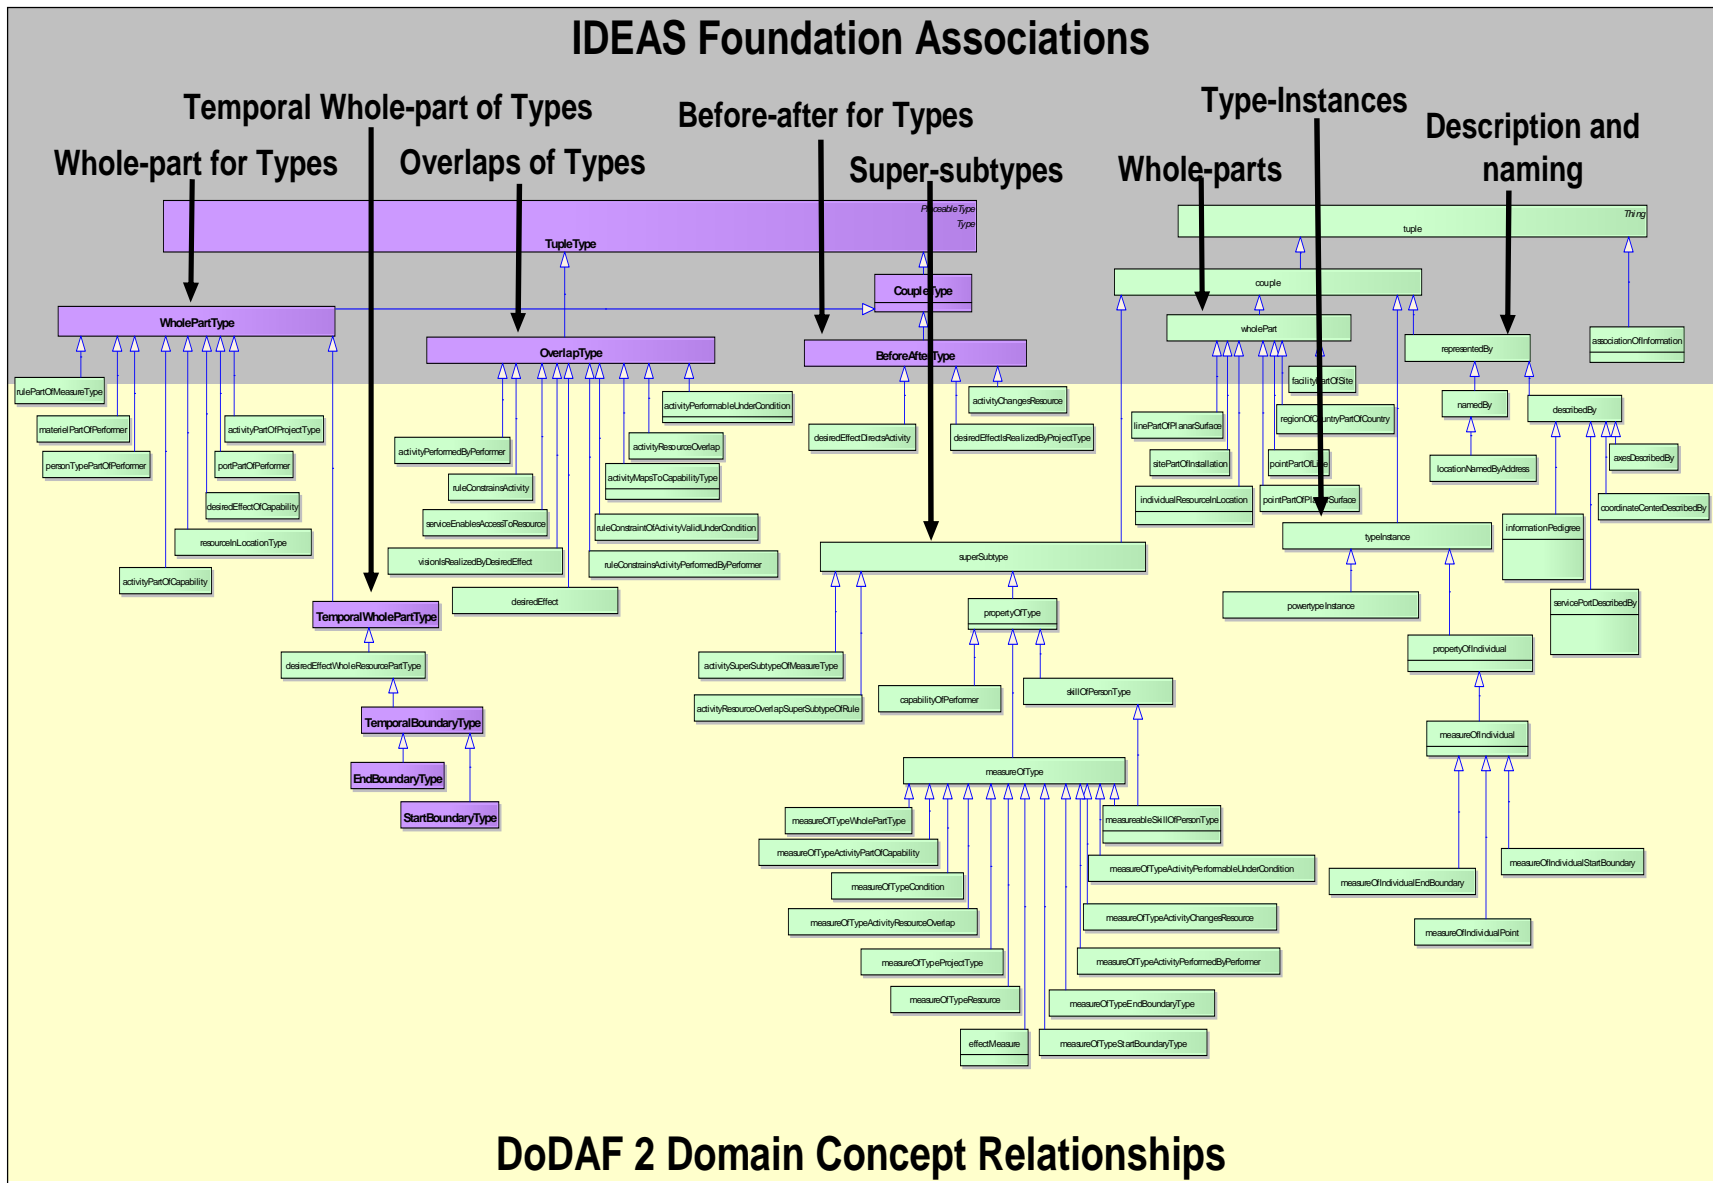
IDEAS Foundation Associations

Temporal Whole-part of Types

Before-after for Types

Type-Instances

Description and naming

Whole-part for Types

Overlaps of Types

Super-subtypes

Whole-parts

PlaceableType
Type
TupleType

Thing
tuple

couple

CoupleType

WholePartType

OverlapType

BeforeAfterType

wholePart

representedBy

associationOfInformation

rulePartOfMeasureType

materielPartOfPerformer

activityPartOfProjectType

personTypePartOfPerformer

portPartOfPerformer

desiredEffectOfCapability

resourceInLocationType

activityPartOfCapability

activityPerformableUnderCondition

activityResourceOverlap

activityPerformedByPerformer

ruleConstrainsActivity

activityMapsToCapabilityType

serviceEnablesAccessToResource

ruleConstraintOfActivityValidUnderCondition

visionIsRealizedByDesiredEffect

ruleConstrainsActivityPerformedByPerformer

desiredEffect

activityChangesResource

desiredEffectDirectsActivity

desiredEffectIsRealizedByProjectType

facilityPartOfSite

linePartOfPlanarSurface

regionOfCountryPartOfCountry

sitePartOfInstallation

pointPartOfLine

individualResourceInLocation

pointPartOfPlanarSurface

namedBy

describedBy

locationNamedByAddress

axesDescribedBy

coordinateCenterDescribedBy

informationPedigree

typeInstance

superSubtype

powertypeInstance

servicePortDescribedBy

propertyOfIndividual

TemporalWholePartType

desiredEffectWholeResourcePartType

TemporalBoundaryType

EndBoundaryType

StartBoundaryType

propertyOfType

activitySuperSubtypeOfMeasureType

activityResourceOverlapSuperSubtypeOfRule

capabilityOfPerformer

skillOfPersonType

measureOfIndividual

measureOfType

measureOfTypeWholePartType

measureableSkillOfPersonType

measureOfTypeActivityPartOfCapability

measureOfTypeActivityPerformableUnderCondition

measureOfTypeCondition

measureOfTypeActivityResourceOverlap

measureOfTypeActivityChangesResource

measureOfIndividualEndBoundary

measureOfIndividualStartBoundary

measureOfTypeProjectType

measureOfTypeActivityPerformedByPerformer

measureOfIndividualPoint

measureOfTypeResource

measureOfTypeEndBoundaryType

effectMeasure

measureOfTypeStartBoundaryType

DoDAF 2 Domain Concept Relationships